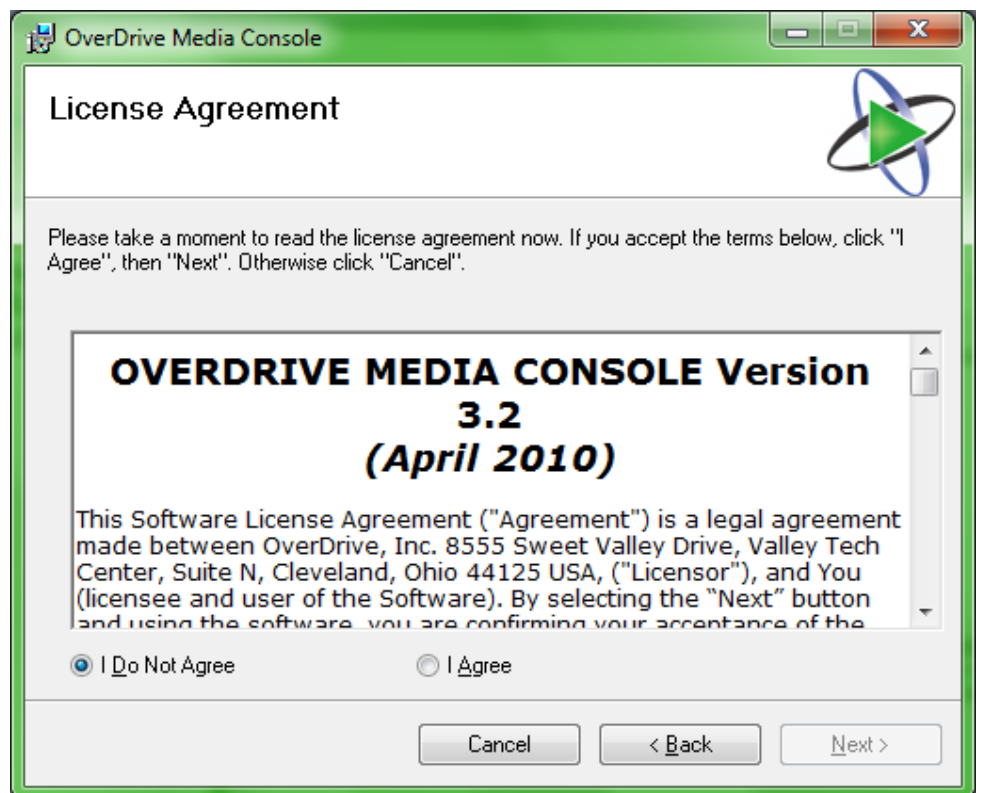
OverDrive Media Console

License Agreement

Please take a moment to read the license agreement now. If you accept the terms below, click "I Agree", then "Next". Otherwise click "Cancel".

OVERDRIVE MEDIA CONSOLE Version 3.2
(April 2010)

This Software License Agreement ("Agreement") is a legal agreement made between OverDrive, Inc. 8555 Sweet Valley Drive, Valley Tech Center, Suite N, Cleveland, Ohio 44125 USA, ("Licensor"), and You (licensee and user of the Software). By selecting the "Next" button and using the software, you are confirming your acceptance of the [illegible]

I Do Not Agree

I Agree

Cancel

< Back

Next >